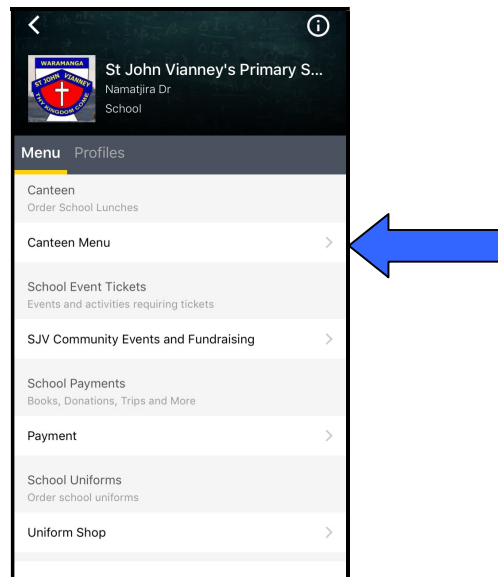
<

ⓘ

WARAMANGA
ST JOHN VIANNEY
THY KINGDOM COME

St John Vianney's Primary S...
Namatjira Dr
School

Menu Profiles

Canteen
Order School Lunches

Canteen Menu >

School Event Tickets
Events and activities requiring tickets

SJV Community Events and Fundraising >

School Payments
Books, Donations, Trips and More

Payment >

School Uniforms
Order school uniforms

Uniform Shop >